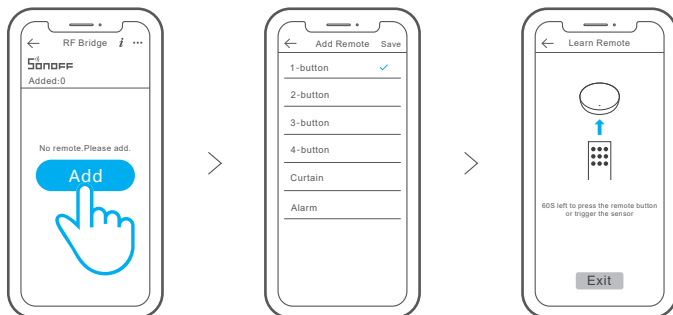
← RF Bridge i ···
SONOFF
Added:0

No remote.Please add.

Add

>

← Add Remote Save
1-button ✓
2-button
3-button
4-button
Curtain
Alarm

>

← Learn Remote

60S left to press the remote button or trigger the sensor

Exit